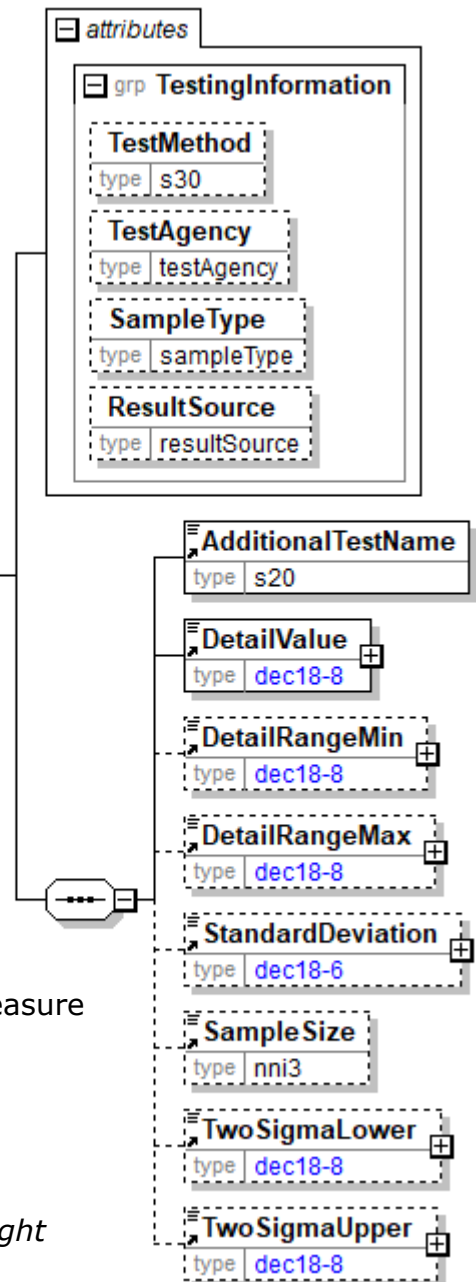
attributes

grp TestingInformation

TestMethod
type s30

TestAgency
type testAgency

SampleType
type sampleType

ResultSource
type resultSource

AdditionalTestName
type s20

DetailValue
type dec18-8

DetailRangeMin
type dec18-8

DetailRangeMax
type dec18-8

StandardDeviation
type dec18-6

easure

SampleSize
type nni3

TwoSigmaLower
type dec18-8

ght

TwoSigmaUpper
type dec18-8